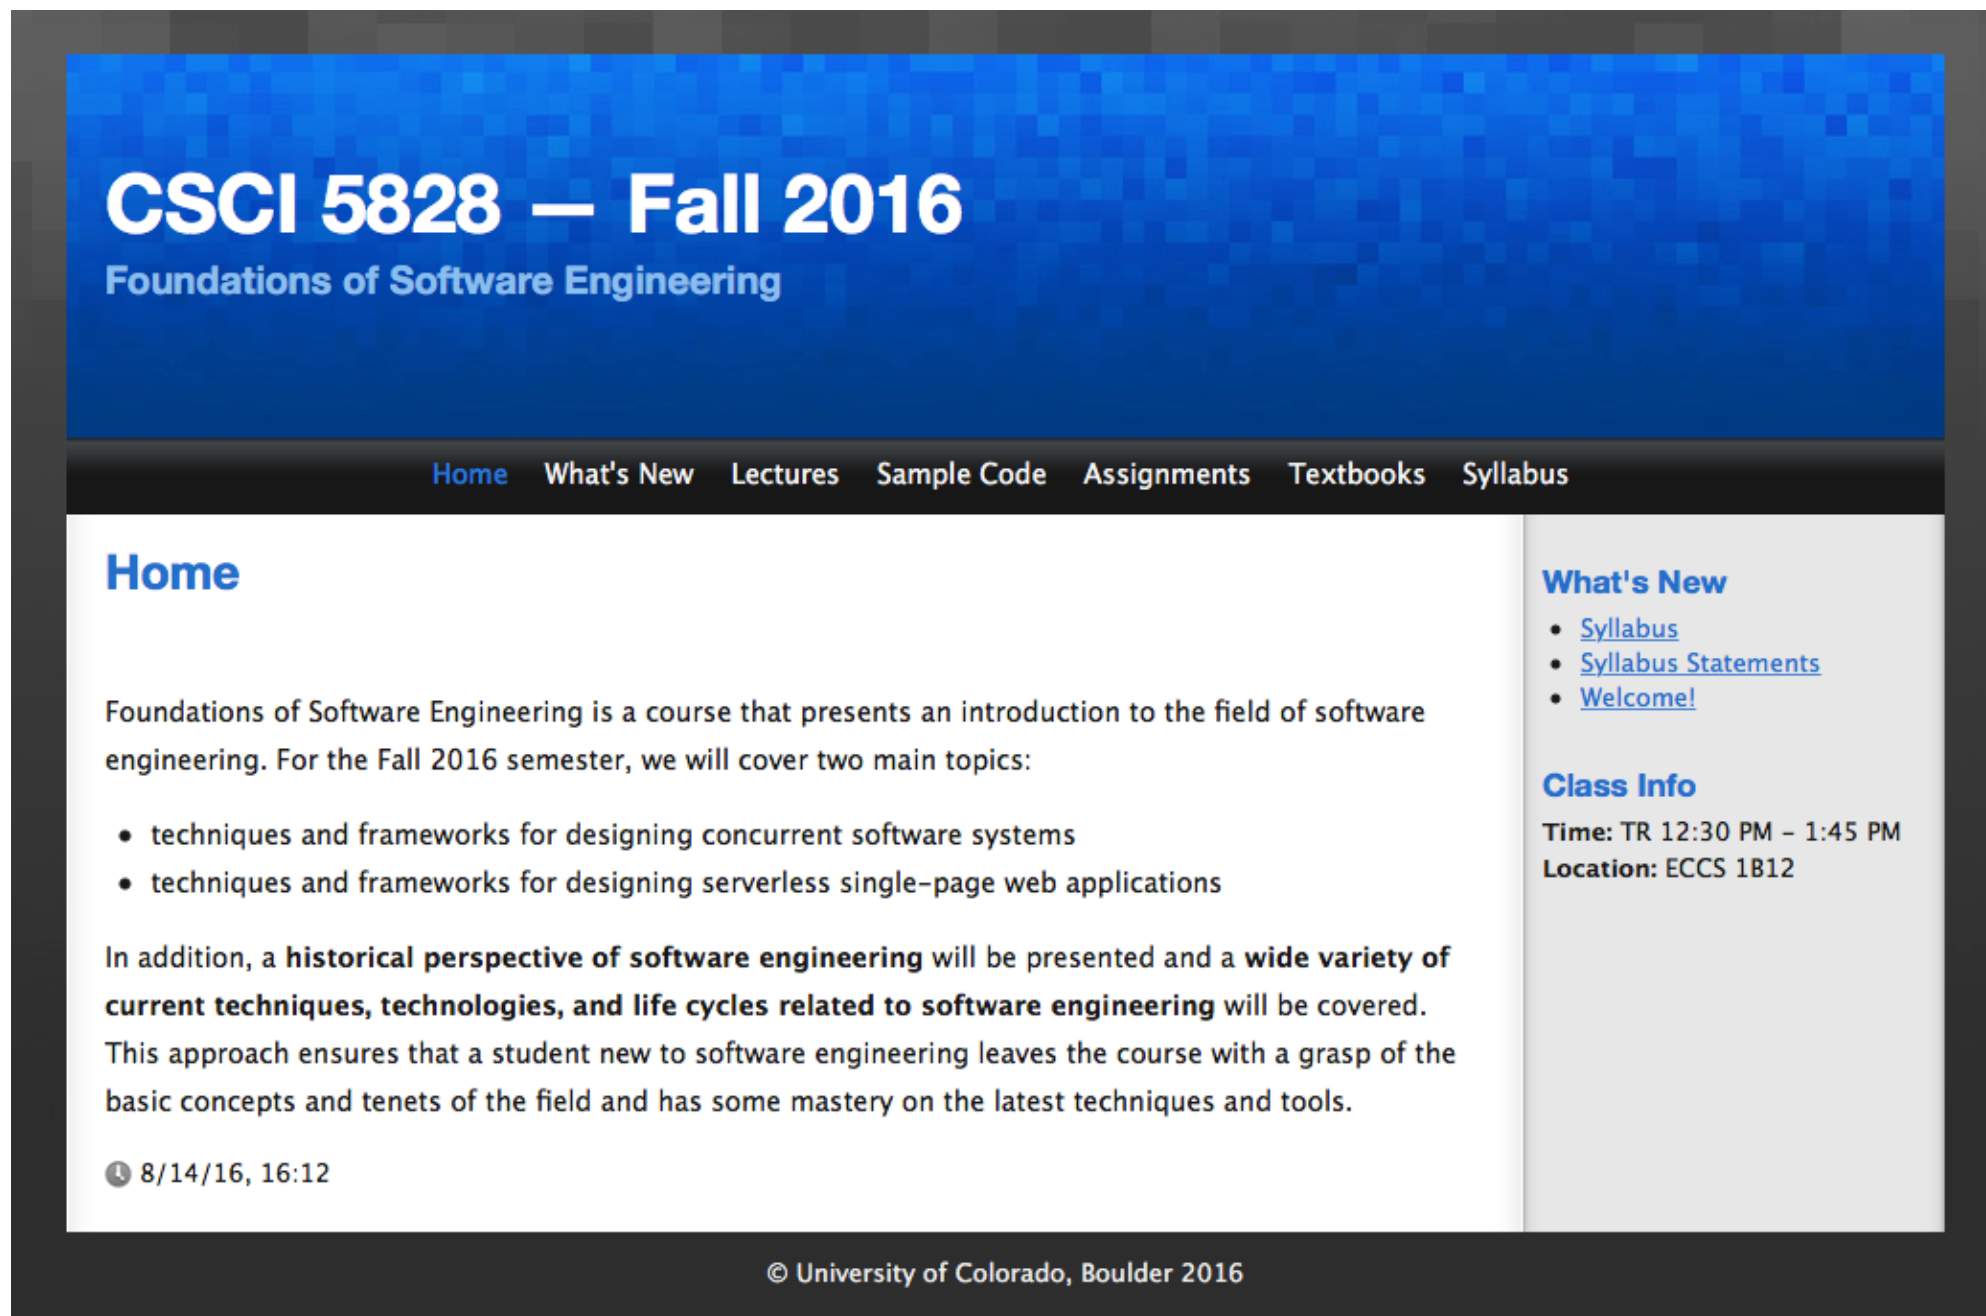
CSCI 5828 — Fall 2016

Foundations of Software Engineering

Home What's New Lectures Sample Code Assignments Textbooks Syllabus

Home

Foundations of Software Engineering is a course that presents an introduction to the field of software engineering. For the Fall 2016 semester, we will cover two main topics:

- techniques and frameworks for designing concurrent software systems
- techniques and frameworks for designing serverless single-page web applications

In addition, a **historical perspective of software engineering** will be presented and a **wide variety of current techniques, technologies, and life cycles related to software engineering** will be covered. This approach ensures that a student new to software engineering leaves the course with a grasp of the basic concepts and tenets of the field and has some mastery on the latest techniques and tools.

8/14/16, 16:12

What's New

- Syllabus
- Syllabus Statements
- Welcome!

Class Info

**Time:** TR 12:30 PM – 1:45 PM
**Location:** ECCS 1B12

© University of Colorado, Boulder 2016